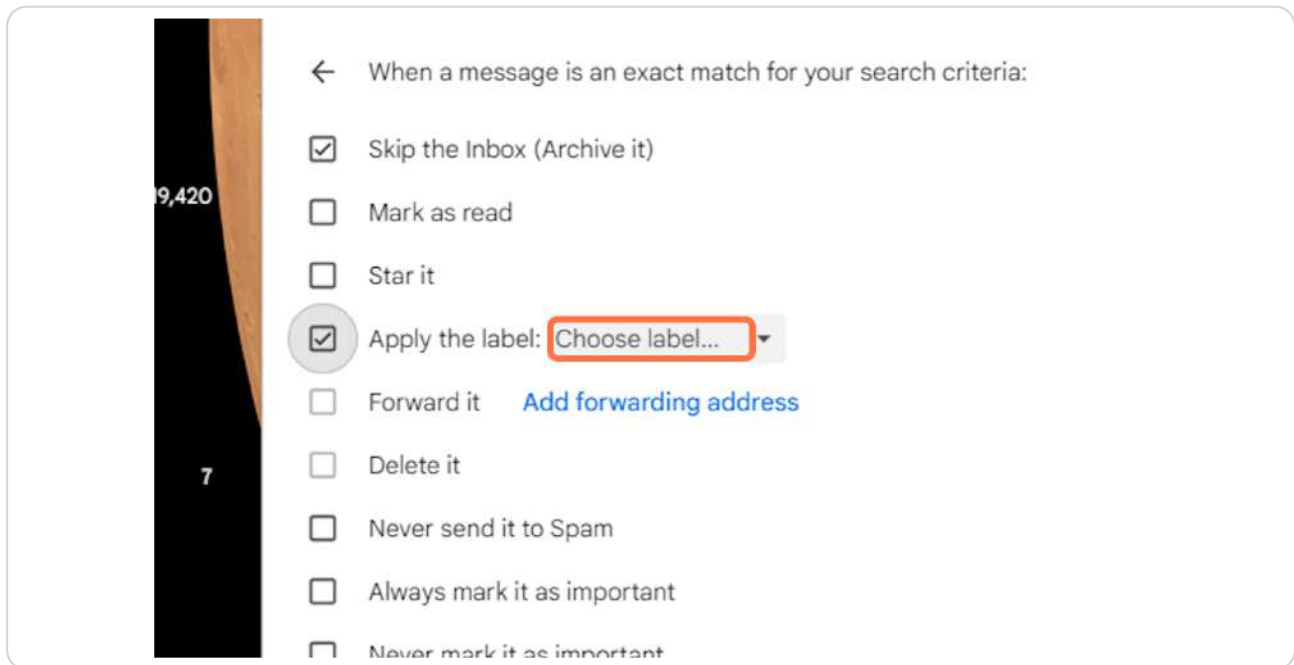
9,420

7

When a message is an exact match for your search criteria:

Skip the Inbox (Archive it)

Mark as read

Star it

Apply the label: Choose label...

Forward it Add forwarding address

Delete it

Never send it to Spam

Always mark it as important

Never mark it as important